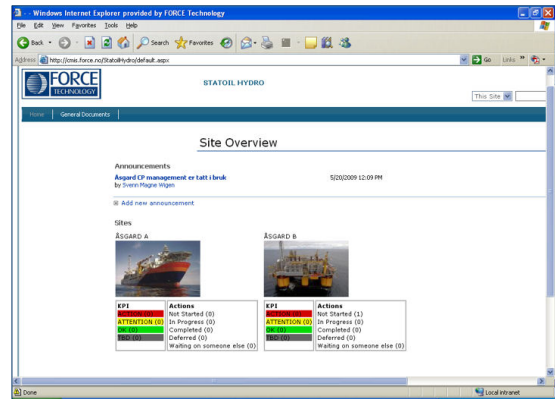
Windows Internet Explorer provided by FORCE Technology

File Edit View Favorites Tools Help

Back Search Favorites

Address http://cmic.force.no/StatoilHydro/default.aspx

Go Links

FORCE TECHNOLOGY

STATOIL HYDRO

This Site

Home General Documents

Site Overview

Announcements

Åsgard CP management er tatt i bruk
by Svenn Magne Wigen

5/20/2009 12:09 PM

Add new announcement

Sites

ÅSGARD A

| KPI | Actions |
|---|---|
| ACTION (0) | Not Started (0) |
| ATTENTION (0) | In Progress (0) |
| OK (0) | Completed (0) |
| TBD (0) | Deferred (0) |
| | Waiting on someone else (0) |

ÅSGARD B

| KPI | Actions |
|---|---|
| ACTION (0) | Not Started (1) |
| ATTENTION (0) | In Progress (0) |
| OK (0) | Completed (0) |
| TBD (0) | Deferred (0) |
| | Waiting on someone else (0) |

Done

Local intranet